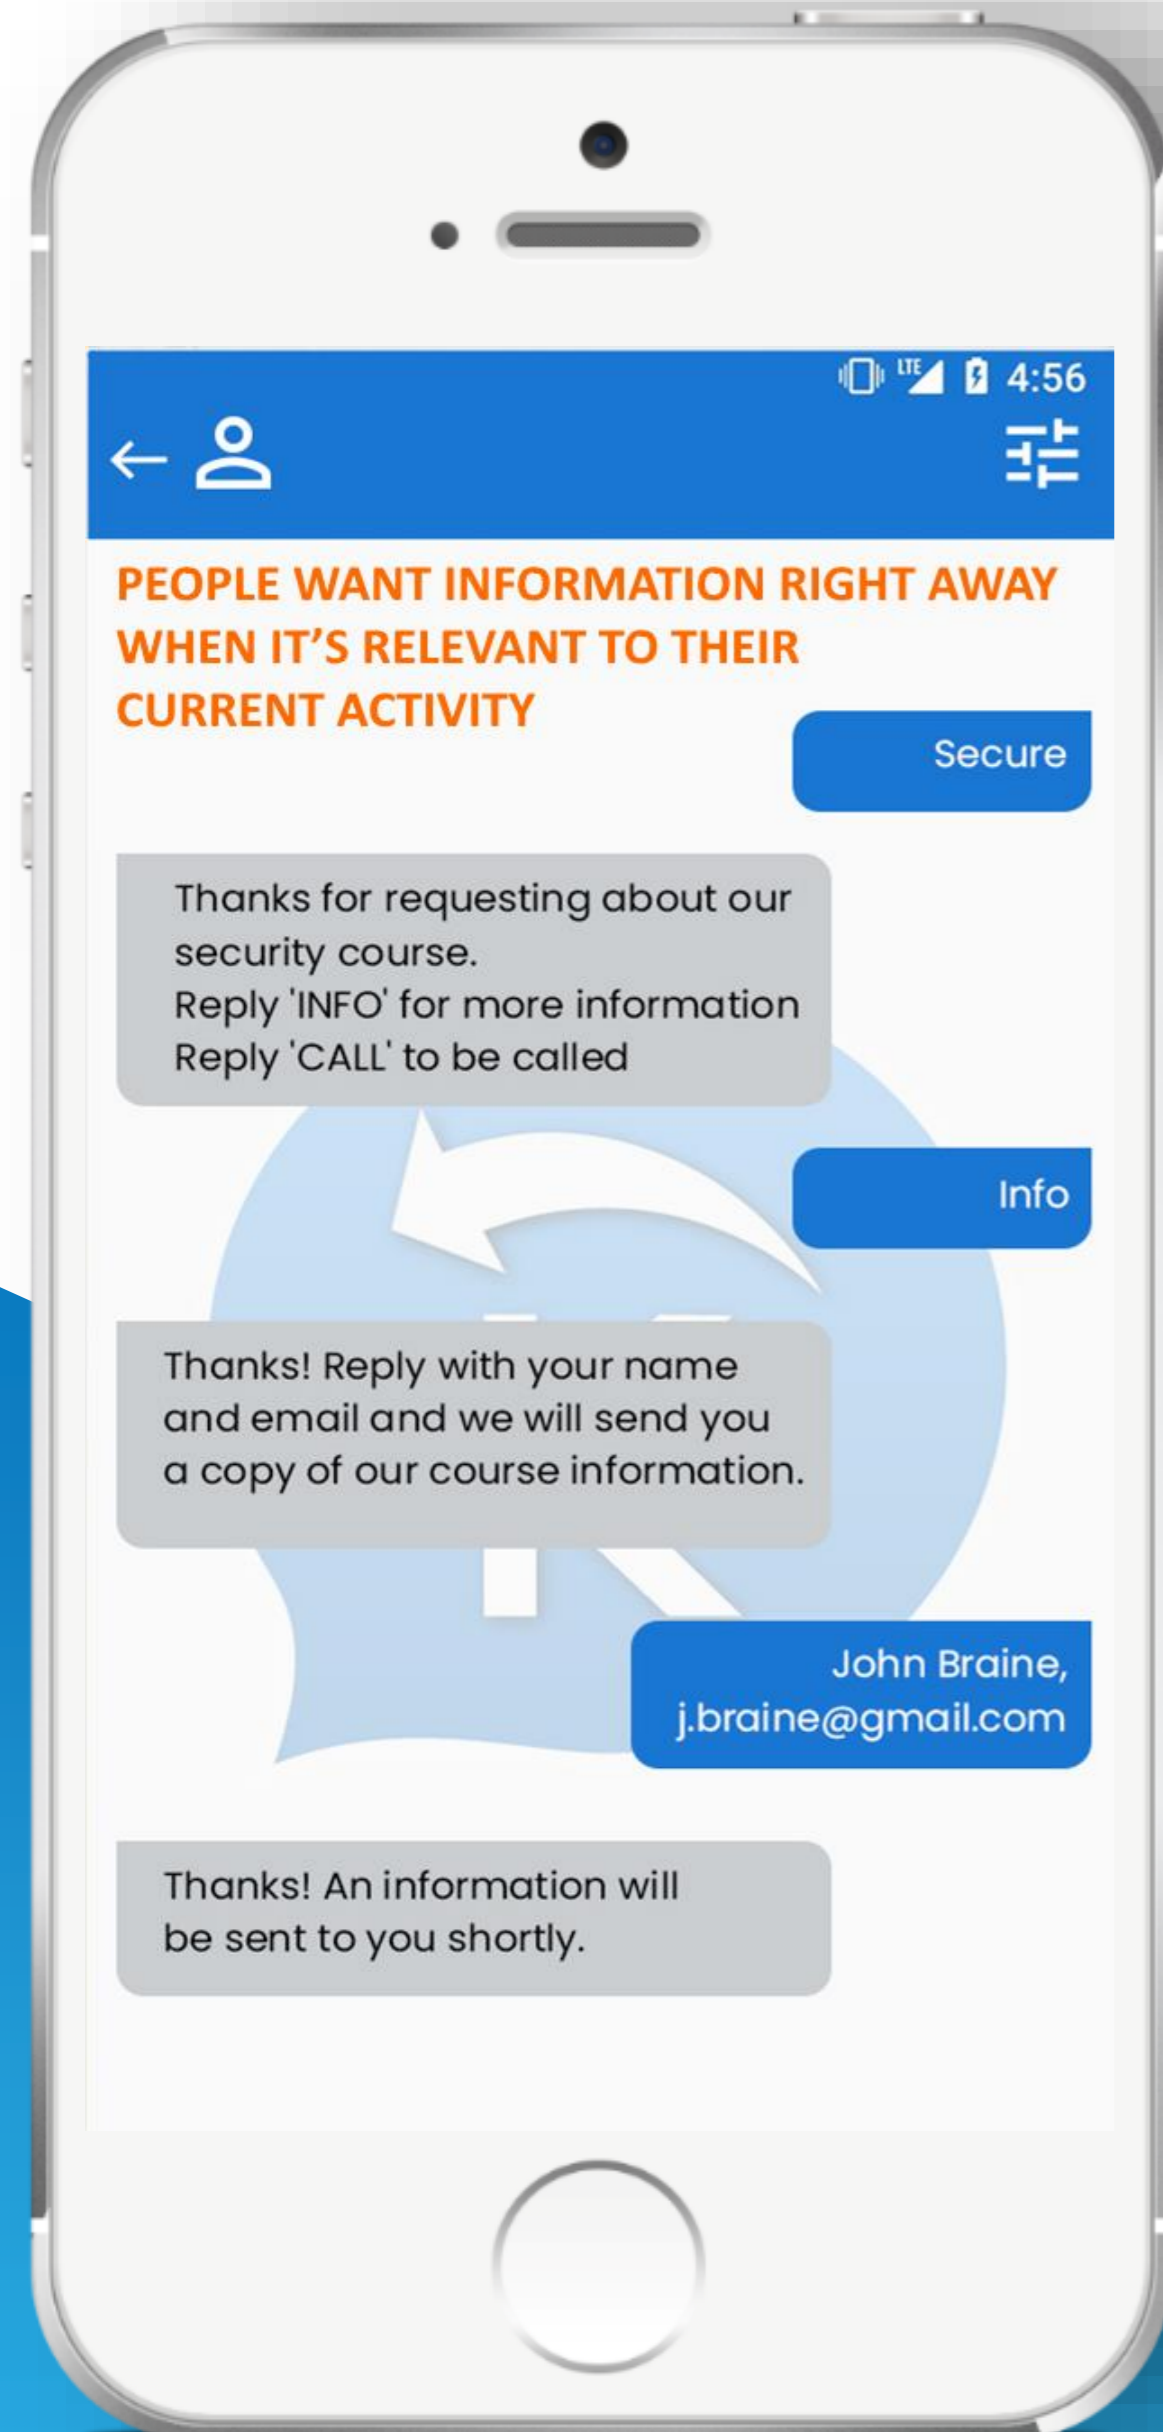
LTE 4:56

PEOPLE WANT INFORMATION RIGHT AWAY WHEN IT'S RELEVANT TO THEIR CURRENT ACTIVITY

Secure

Thanks for requesting about our security course.
Reply 'INFO' for more information
Reply 'CALL' to be called

Info

Thanks! Reply with your name and email and we will send you a copy of our course information.

John Braine, j.braine@gmail.com

Thanks! An information will be sent to you shortly.